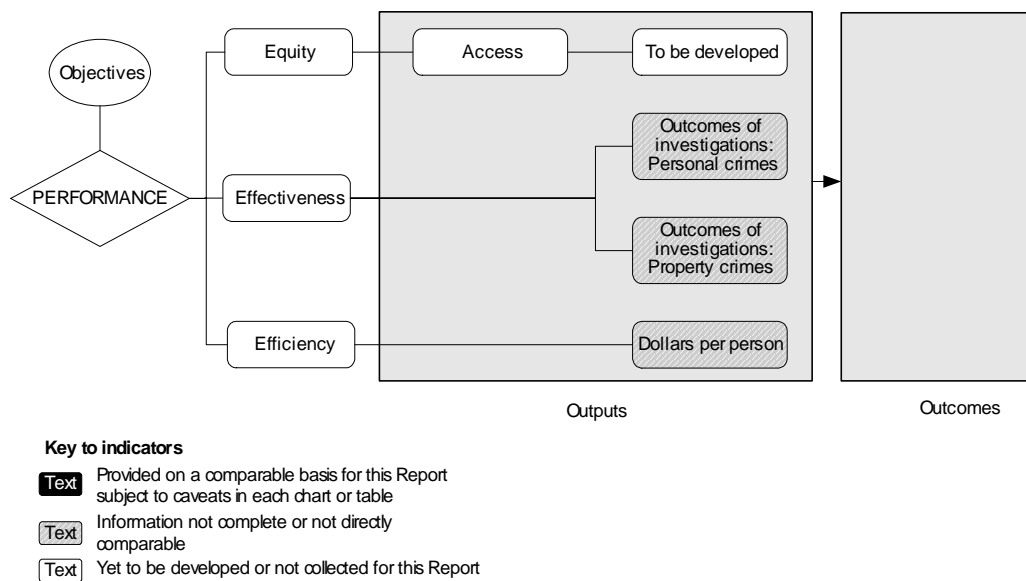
Objectives

PERFORMANCE

Equity

Access

To be developed

Effectiveness

Outcomes of investigations: Personal crimes

Outcomes of investigations: Property crimes

Efficiency

Dollars per person

Outputs

Outcomes

**Key to indicators**

Text Provided on a comparable basis for this Report subject to caveats in each chart or table

Text Information not complete or not directly comparable

Text Yet to be developed or not collected for this Report